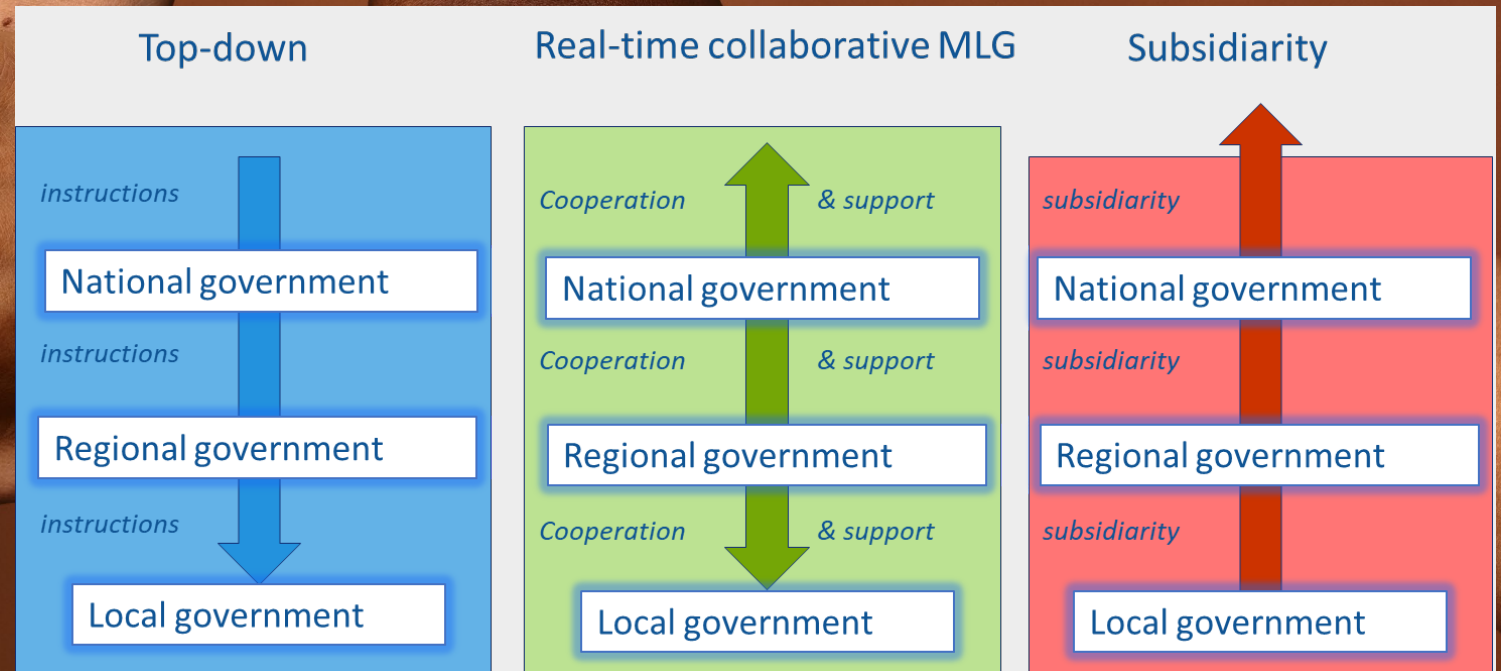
Top-down

instructions

National government

instructions

Regional government

instructions

Local government

Real-time collaborative MLG

Cooperation & support

National government

Cooperation & support

Regional government

Cooperation & support

Local government

Subsidiarity

subsidiarity

National government

subsidiarity

Regional government

subsidiarity

Local government